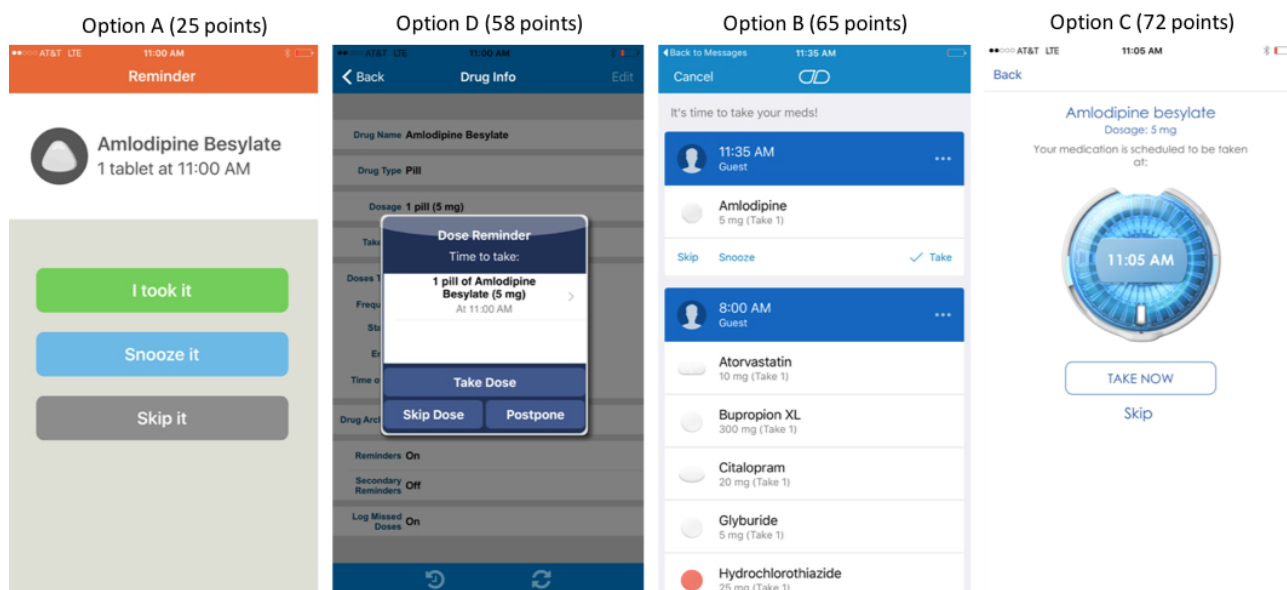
Option A (25 points)

●●○○○ AT&T LTE 11:00 AM

Reminder

Amlodipine Besylate
1 tablet at 11:00 AM

I took it

Snooze it

Skip it

Option D (58 points)

●●○○○ AT&T LTE 11:00 AM

Back Drug Info Edit

Drug Name Amlodipine Besylate

Drug Type Pill

Dosage 1 pill (5 mg)

Take

Doses

Frequ

Sta

En

Time o

Drug Arc

Reminders On

Secondary Reminders Off

Log Missed Doses On

Dose Reminder
Time to take:

1 pill of Amlodipine Besylate (5 mg)
At 11:00 AM

Take Dose

Skip Dose Postpone

Option B (65 points)

Back to Messages 11:35 AM

Cancel

It's time to take your meds!

11:35 AM
Guest

Amlodipine
5 mg (Take 1)

Skip Snooze Take

8:00 AM
Guest

Atorvastatin
10 mg (Take 1)

Bupropion XL
300 mg (Take 1)

Citalopram
20 mg (Take 1)

Glyburide
5 mg (Take 1)

Hydrochlorothiazide
25 mg (Take 1)

Option C (72 points)

●●○○○ AT&T LTE 11:05 AM

Back

Amlodipine besylate
Dosage: 5 mg
Your medication is scheduled to be taken at:

11:05 AM

TAKE NOW

Skip